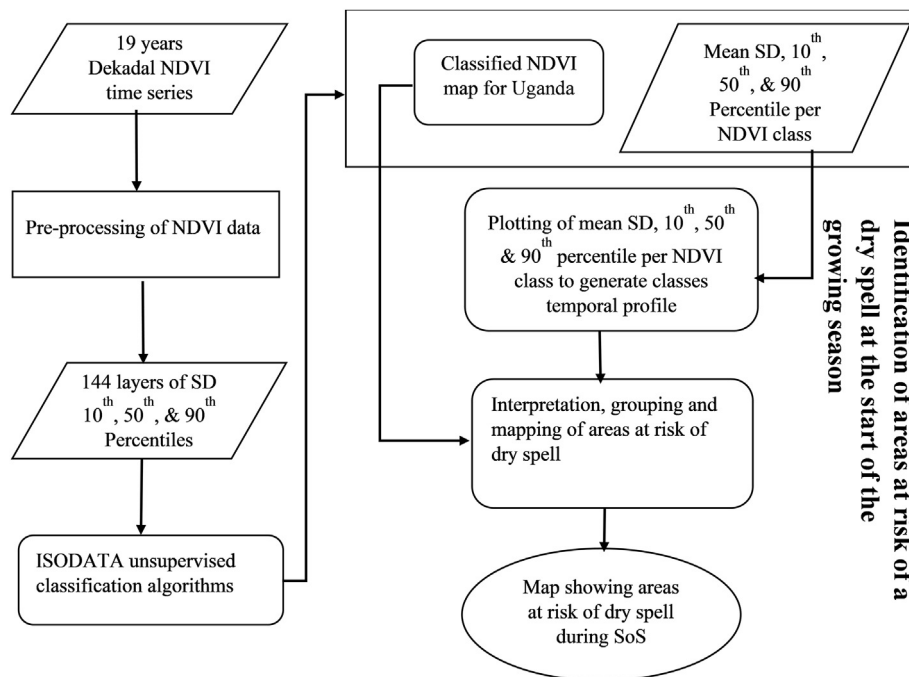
19 years Dekadal NDVI time series

Pre-processing of NDVI data

144 layers of SD $10^{th}$, $50^{th}$, & $90^{th}$ Percentiles

ISODATA unsupervised classification algorithms

Classified NDVI map for Uganda

Mean SD, $10^{th}$, $50^{th}$, & $90^{th}$ Percentile per NDVI class

Plotting of mean SD, $10^{th}$, $50^{th}$ & $90^{th}$ percentile per NDVI class to generate classes temporal profile

Interpretation, grouping and mapping of areas at risk of dry spell

Map showing areas at risk of dry spell during SoS

Identification of areas at risk of a dry spell at the start of the growing season